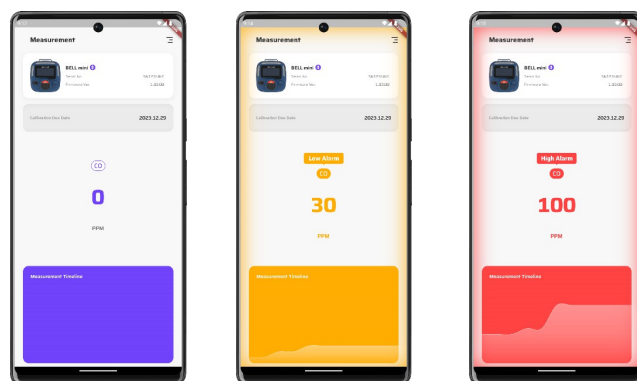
Measurement

BELL mini
Serial No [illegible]
Firmware Ver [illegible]

Calibration Due Date 2023.12.29

CO

0

PPM

Measurement Timeline

Measurement

BELL mini
Serial No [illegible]
Firmware Ver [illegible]

Calibration Due Date 2023.12.29

Low Alarm

CO

30

PPM

Measurement Timeline

Measurement

BELL mini
Serial No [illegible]
Firmware Ver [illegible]

Calibration Due Date 2023.12.29

High Alarm

CO

100

PPM

Measurement Timeline